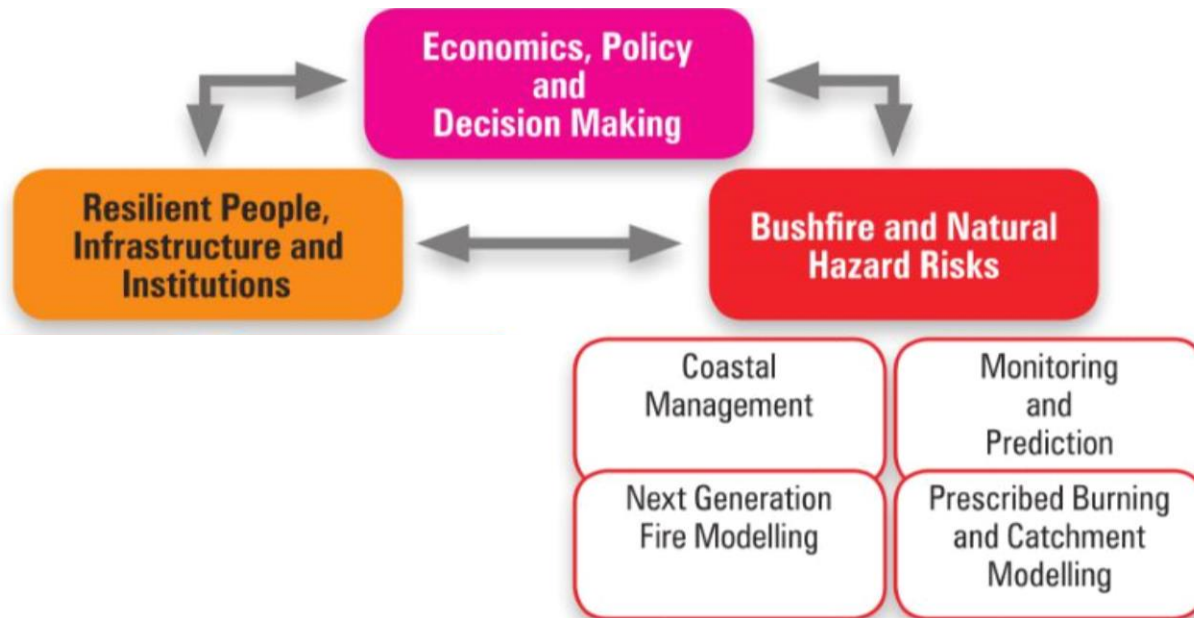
Economics, Policy and Decision Making

Resilient People, Infrastructure and Institutions

Bushfire and Natural Hazard Risks

Coastal Management

Monitoring and Prediction

Next Generation Fire Modelling

Prescribed Burning and Catchment Modelling